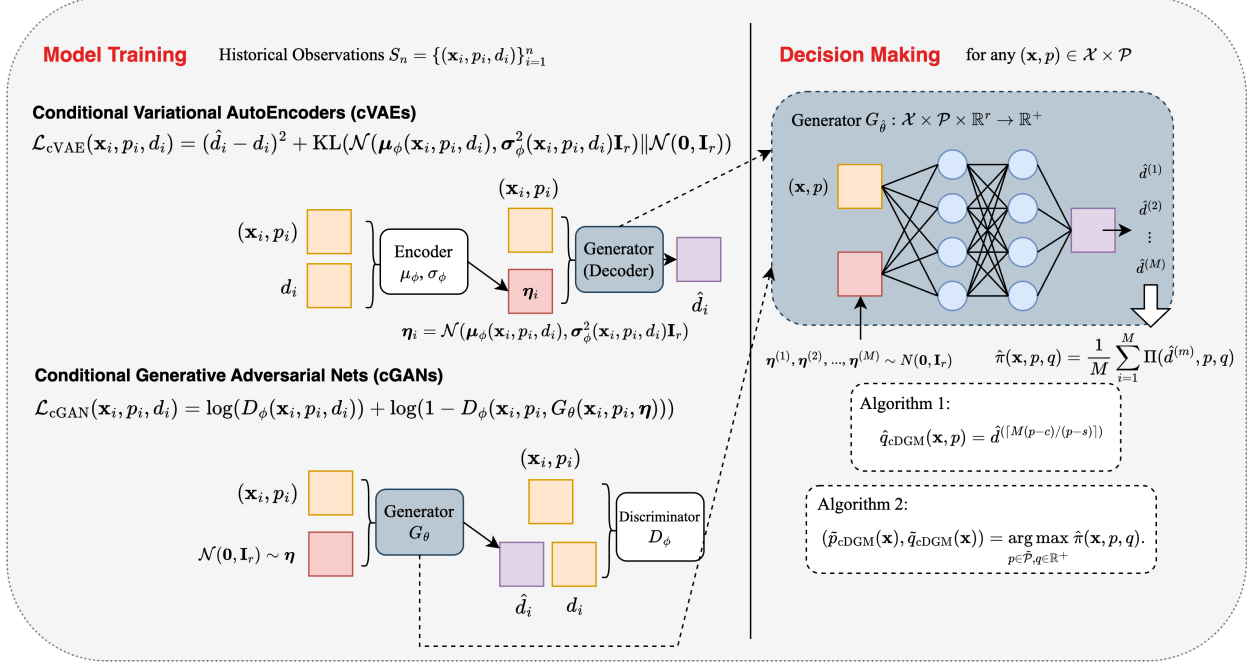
Model Training Historical Observations $S_n = \{(\mathbf{x}_i, p_i, d_i)\}_{i=1}^n$

Conditional Variational AutoEncoders (cVAEs)

$\mathcal{L}_{\text{cVAE}}(\mathbf{x}_i, p_i, d_i) = (\hat{d}_i - d_i)^2 + \text{KL}(\mathcal{N}(\boldsymbol{\mu}_\phi(\mathbf{x}_i, p_i, d_i), \boldsymbol{\sigma}_\phi^2(\mathbf{x}_i, p_i, d_i)\mathbf{I}_r) \| \mathcal{N}(\mathbf{0}, \mathbf{I}_r))$

$(\mathbf{x}_i, p_i)$

$(\mathbf{x}_i, p_i)$

$d_i$

Encoder $\mu_\phi, \sigma_\phi$

$\boldsymbol{\eta}_i$

Generator (Decoder)

$\hat{d}_i$

$\boldsymbol{\eta}_i = \mathcal{N}(\boldsymbol{\mu}_\phi(\mathbf{x}_i, p_i, d_i), \boldsymbol{\sigma}_\phi^2(\mathbf{x}_i, p_i, d_i)\mathbf{I}_r)$

Conditional Generative Adversarial Nets (cGANs)

$\mathcal{L}_{\text{cGAN}}(\mathbf{x}_i, p_i, d_i) = \log(D_\phi(\mathbf{x}_i, p_i, d_i)) + \log(1 - D_\phi(\mathbf{x}_i, p_i, G_\theta(\mathbf{x}_i, p_i, \boldsymbol{\eta})))$

$(\mathbf{x}_i, p_i)$

$(\mathbf{x}_i, p_i)$

$\mathcal{N}(\mathbf{0}, \mathbf{I}_r) \sim \boldsymbol{\eta}$

Generator $G_\theta$

Discriminator $D_\phi$

$\hat{d}_i$ $d_i$

Decision Making for any $(\mathbf{x}, p) \in \mathcal{X} \times \mathcal{P}$

Generator $G_{\hat{\theta}} : \mathcal{X} \times \mathcal{P} \times \mathbb{R}^r \to \mathbb{R}^+$

$(\mathbf{x}, p)$

$\hat{d}^{(1)}$
$\hat{d}^{(2)}$
$\vdots$
$\hat{d}^{(M)}$

$\boldsymbol{\eta}^{(1)}, \boldsymbol{\eta}^{(2)}, ..., \boldsymbol{\eta}^{(M)} \sim N(\mathbf{0}, \mathbf{I}_r)$

$\hat{\pi}(\mathbf{x}, p, q) = \frac{1}{M} \sum_{i=1}^{M} \Pi(\hat{d}^{(m)}, p, q)$

Algorithm 1:
$\hat{q}_{\text{cDGM}}(\mathbf{x}, p) = \hat{d}^{(\lceil M(p-c)/(p-s) \rceil)}$

Algorithm 2:
$(\tilde{p}_{\text{cDGM}}(\mathbf{x}), \tilde{q}_{\text{cDGM}}(\mathbf{x})) = \arg\max_{p \in \tilde{\mathcal{P}}, q \in \mathbb{R}^+} \hat{\pi}(\mathbf{x}, p, q).$